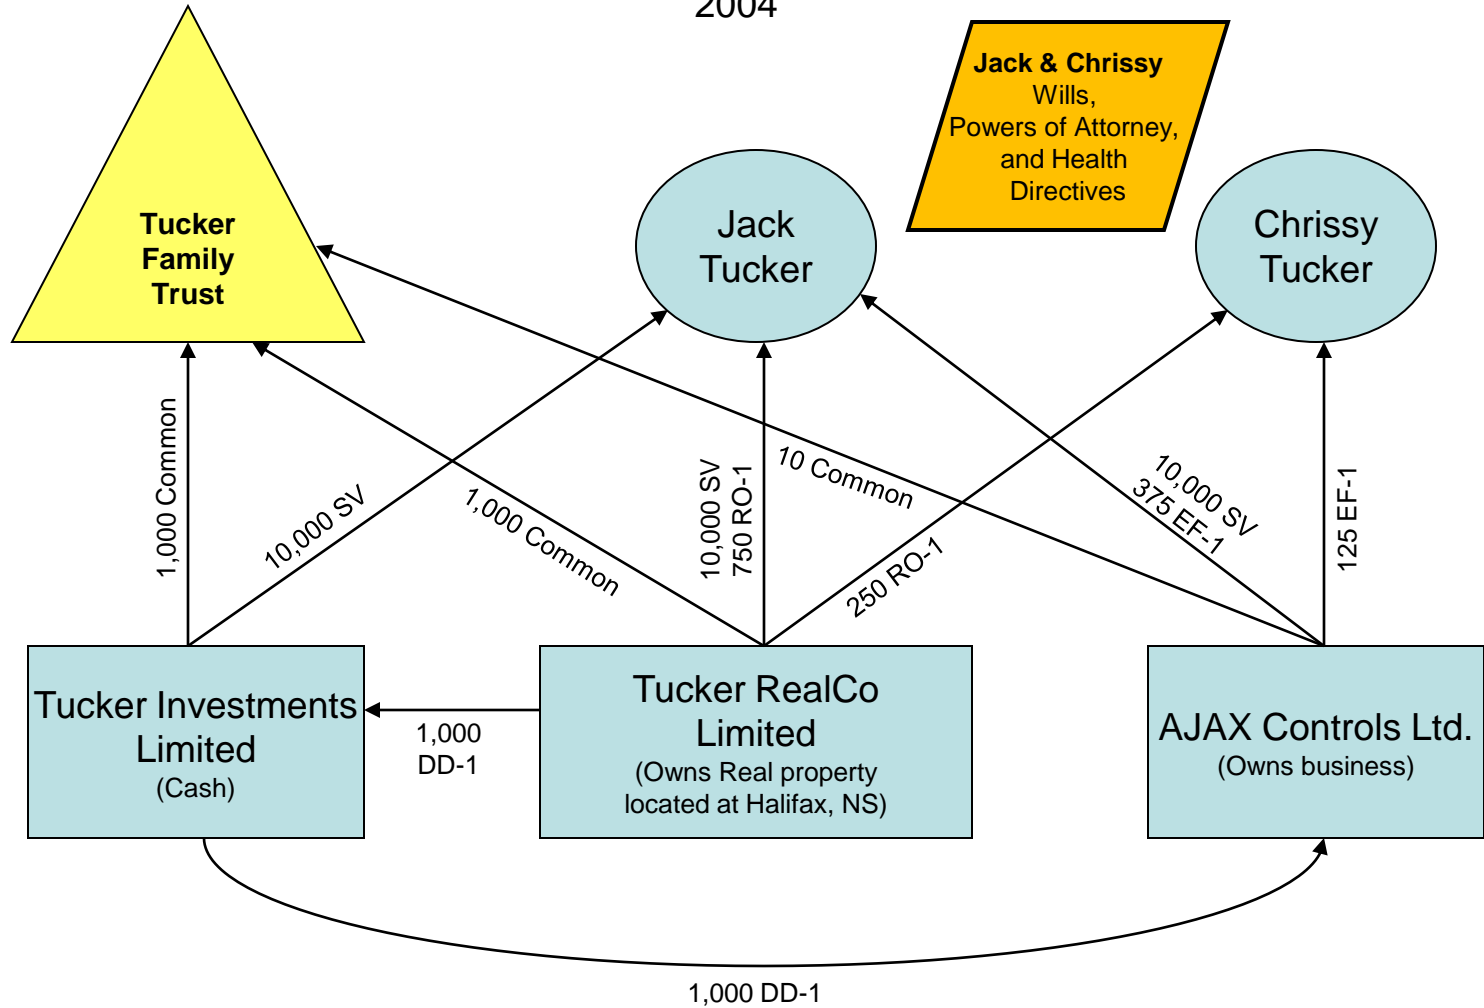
2004

Jack & Chrissy
Wills,
Powers of Attorney,
and Health
Directives

Tucker
Family
Trust

Jack
Tucker

Chrissy
Tucker

1,000 Common

10,000 SV

1,000 Common

10,000 SV
750 RO-1

10 Common

250 RO-1

10,000 SV
375 EF-1

125 EF-1

Tucker Investments Limited
(Cash)

1,000
DD-1

Tucker RealCo Limited
(Owns Real property located at Halifax, NS)

AJAX Controls Ltd.
(Owns business)

1,000 DD-1